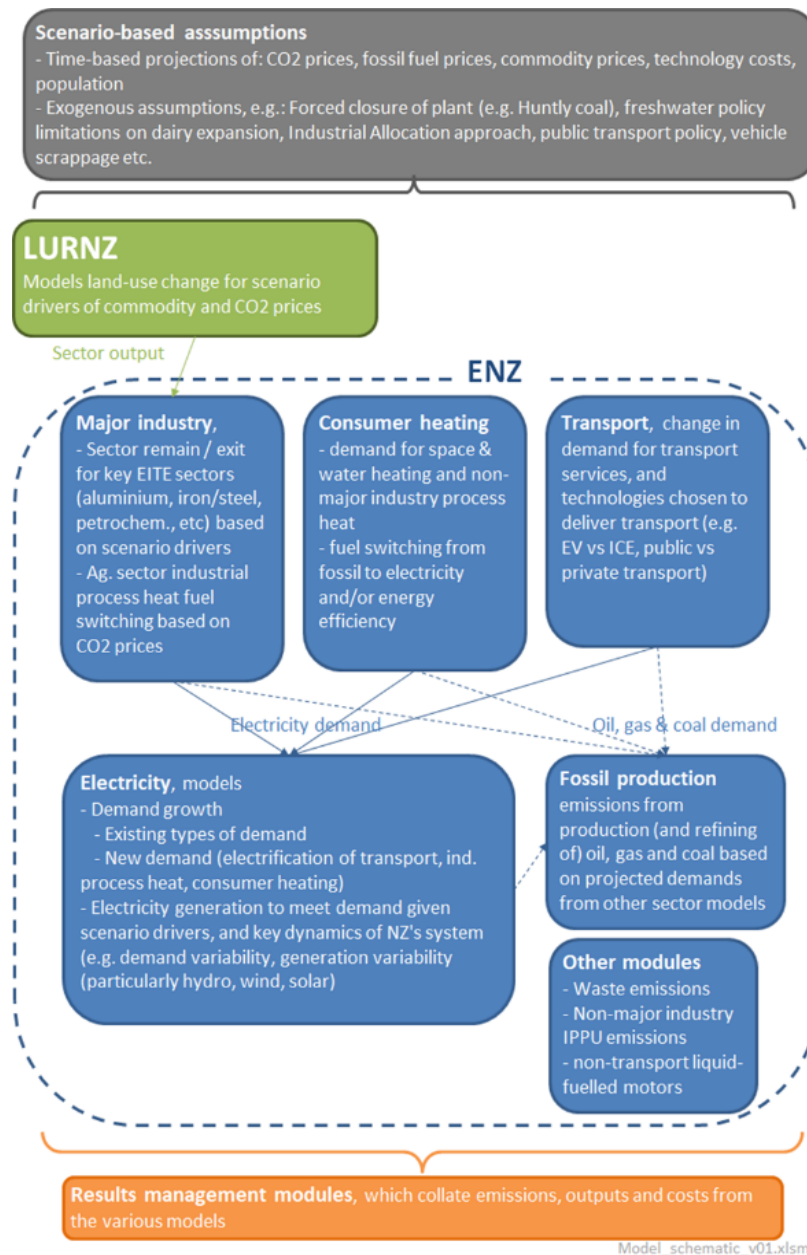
Scenario-based asssumptions
- Time-based projections of: CO2 prices, fossil fuel prices, commodity prices, technology costs, population
- Exogenous assumptions, e.g.: Forced closure of plant (e.g. Huntly coal), freshwater policy limitations on dairy expansion, Industrial Allocation approach, public transport policy, vehicle scrappage etc.

LURNZ
Models land-use change for scenario drivers of commodity and CO2 prices

Sector output

ENZ

Major industry,
- Sector remain / exit for key EITE sectors (aluminium, iron/steel, petrochem., etc) based on scenario drivers
- Ag. sector industrial process heat fuel switching based on CO2 prices

Consumer heating
- demand for space & water heating and non-major industry process heat
- fuel switching from fossil to electricity and/or energy efficiency

Transport, change in demand for transport services, and technologies chosen to deliver transport (e.g. EV vs ICE, public vs private transport)

Electricity demand

Oil, gas & coal demand

Electricity, models
- Demand growth
- Existing types of demand
- New demand (electrification of transport, ind. process heat, consumer heating)
- Electricity generation to meet demand given scenario drivers, and key dynamics of NZ's system (e.g. demand variability, generation variability (particularly hydro, wind, solar)

Fossil production
emissions from production (and refining of) oil, gas and coal based on projected demands from other sector models

Other modules
- Waste emissions
- Non-major industry IPPU emissions
- non-transport liquid-fuelled motors

Results management modules, which collate emissions, outputs and costs from the various models

Model_schematic_v01.xlsm